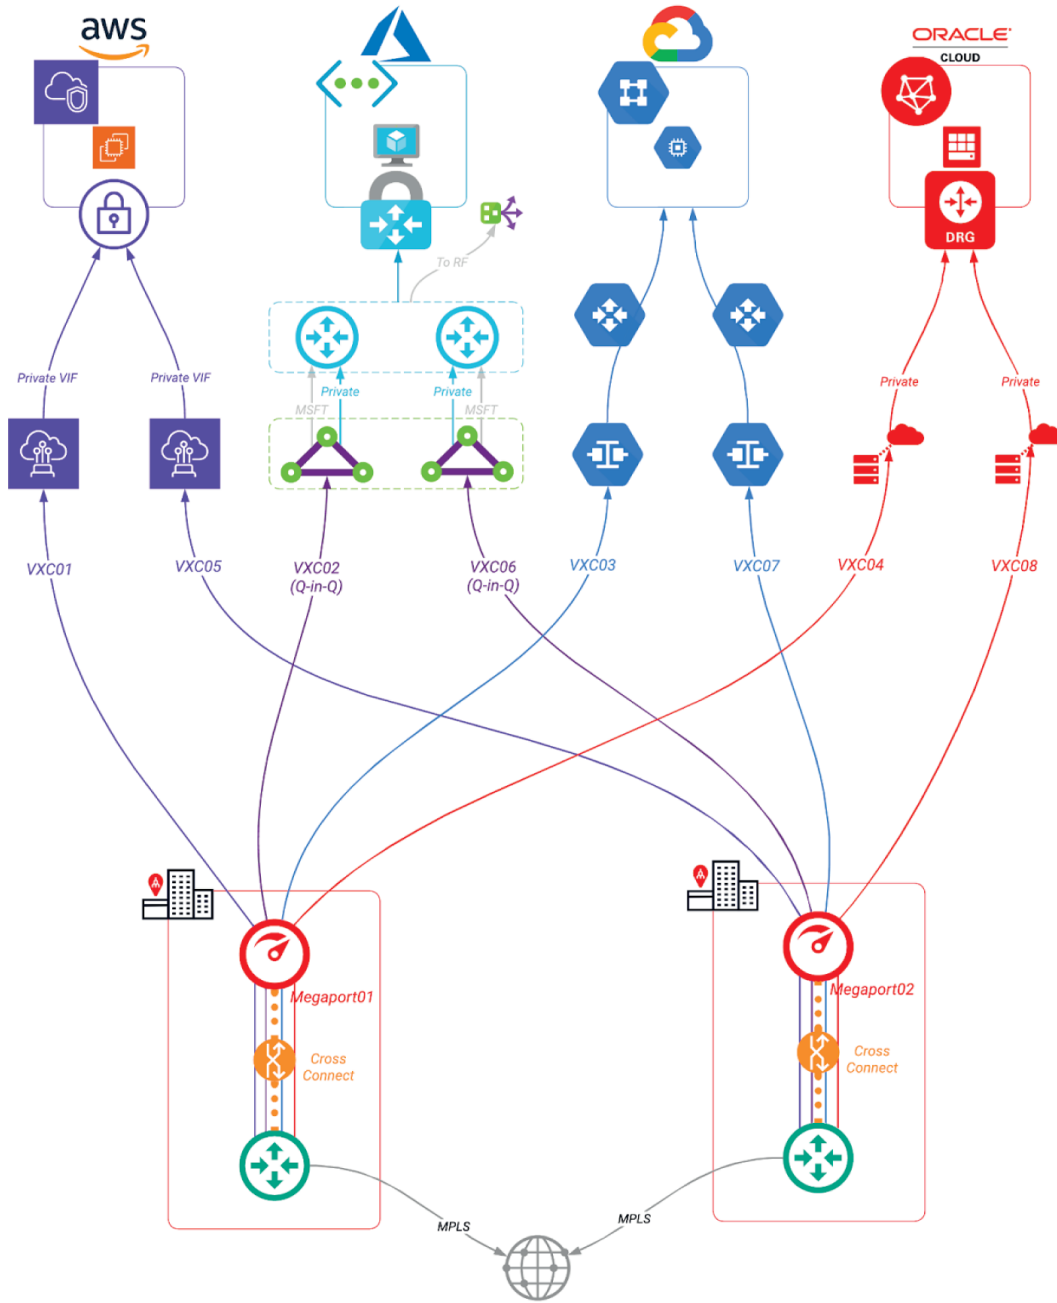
aws

ORACLE CLOUD

DRG

To RF

Private VIF

Private VIF

Private

Private

MSFT

MSFT

Private

Private

VXC01

VXC05

VXC02 (Q-in-Q)

VXC06 (Q-in-Q)

VXC03

VXC07

VXC04

VXC08

Megaport01

Cross Connect

Megaport02

Cross Connect

MPLS

MPLS